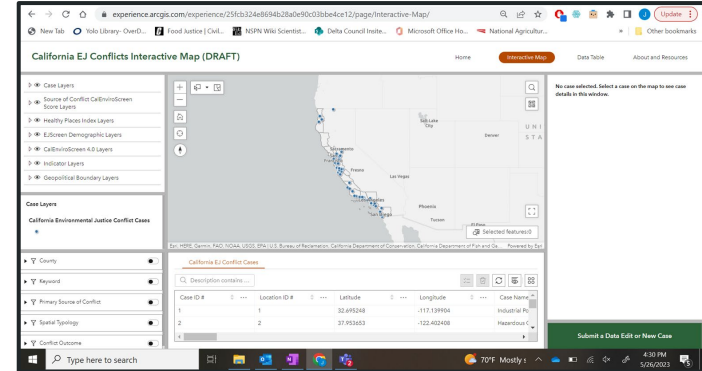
experience.arcgis.com/experience/25fcb324e8694b28a0e90c03bbe4ce12/page/Interactive-Map/

Update

New Tab | Yolo Library- OverD... | Food Justice | Civil... | NSPN Wiki Scientist... | Delta Council Insite... | Microsoft Office Ho... | National Agricultur... | » | Other bookmarks

California EJ Conflicts Interactive Map (DRAFT)

Home | Interactive Map | Data Table | About and Resources

Case Layers
Source of Conflict CalEnviroScreen Score Layers
Healthy Places Index Layers
EJScreen Demographic Layers
CalEnviroScreen 4.0 Layers
Indicator Layers
Geopolitical Boundary Layers

Case Layers
California Environmental Justice Conflict Cases

Salt Lake City
Denver
UNI
STA
Sacramento
Fresno
Las Vegas
Phoenix
Tucson
El Paso
Selected features:0

Esri, HERE, Garmin, FAO, NOAA, USGS, EPA | U.S. Bureau of Reclamation, California Department of Conservation, California Department of Fish and Ga... Powered by Esri

No case selected. Select a case on the map to see case details in this window.

County
Keyword
Primary Source of Conflict
Spatial Typology
Conflict Outcome

California EJ Conflict Cases

Description contains ...

| Case ID # | Location ID # | Latitude | Longitude | Case Name |
|---|---|---|---|---|
| 1 | 1 | 32.695248 | -117.139904 | Industrial Po |
| 2 | 2 | 37.953653 | -122.402408 | Hazardous C |

Submit a Data Edit or New Case

Type here to search

70°F Mostly s

4:30 PM
5/26/2023